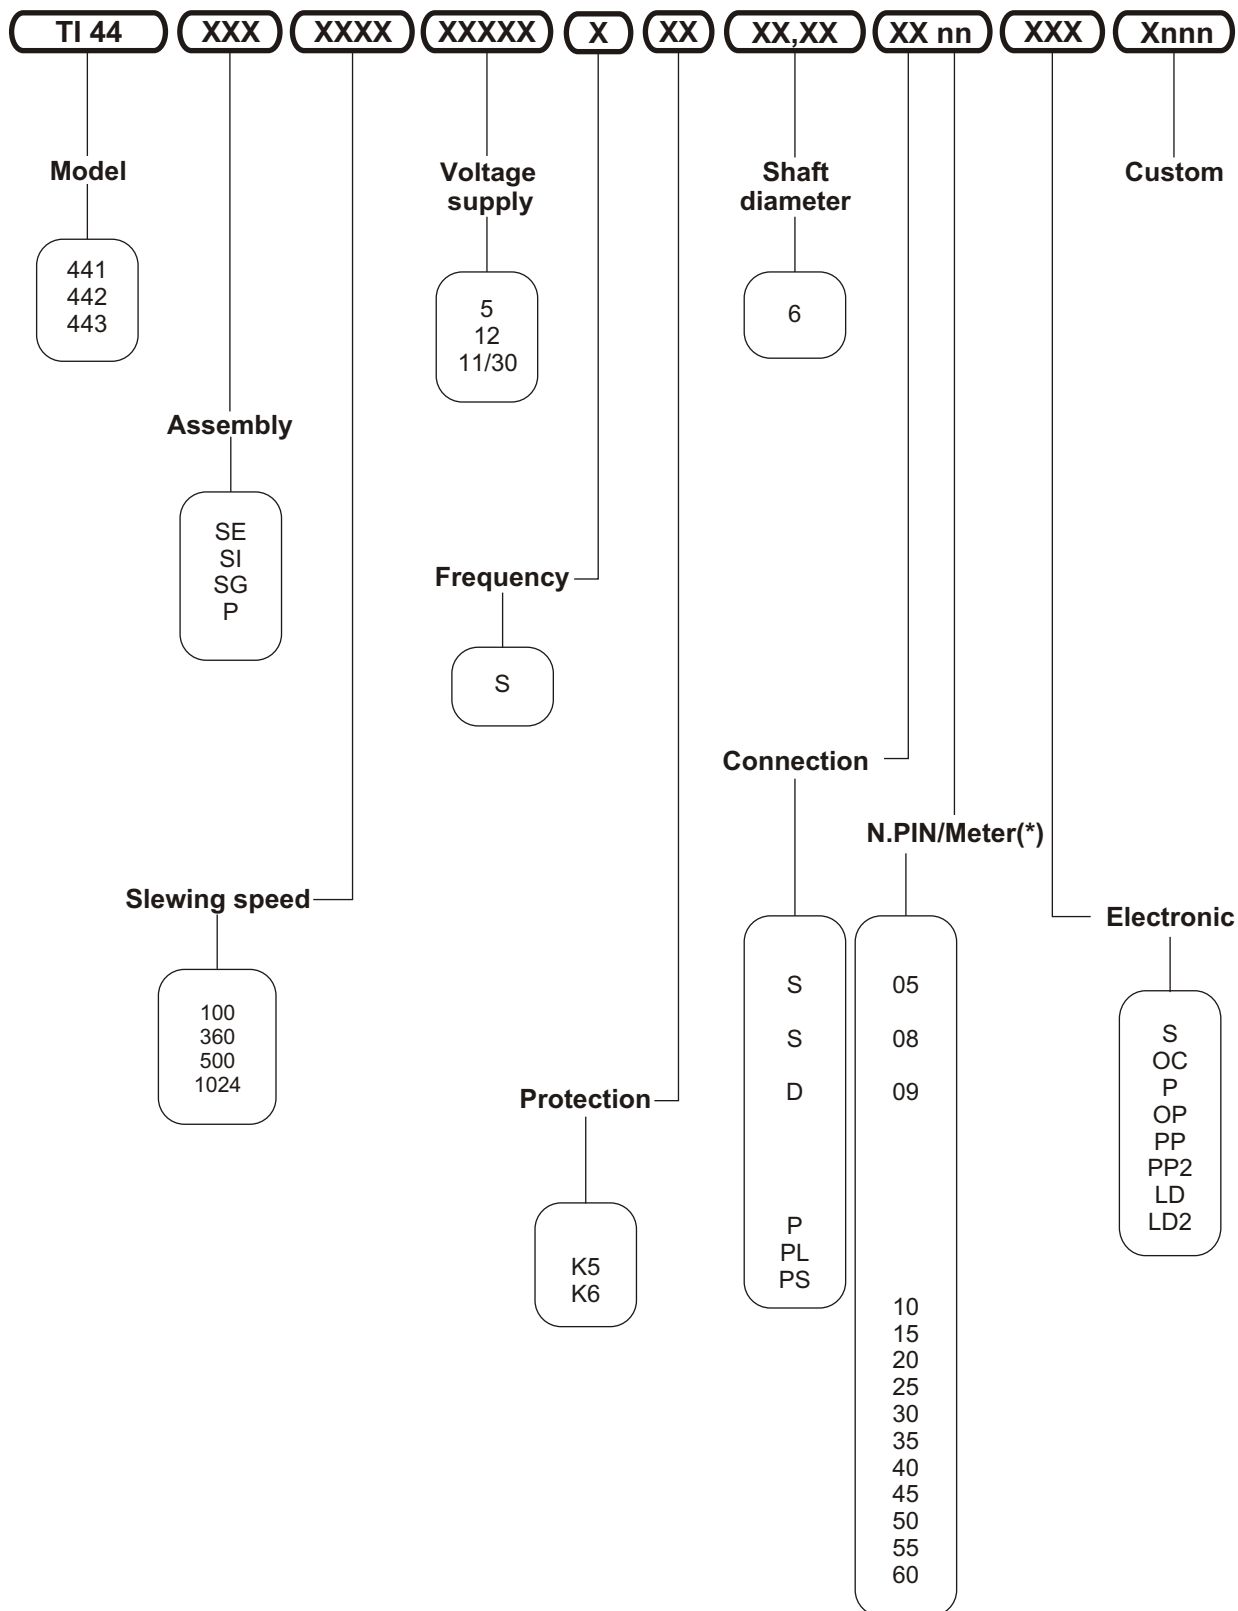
TI 44 XXX XXXX XXXXX X XX XX,XX XX nn XXX Xnnn

Model
441
442
443

Voltage supply
5
12
11/30

Shaft diameter
6

Custom

Assembly
SE
SI
SG
P

Frequency
S

Connection
S
S
D
P
PL
PS

N.PIN/Meter(*)
05
08
09
10
15
20
25
30
35
40
45
50
55
60

Slewing speed
100
360
500
1024

Electronic
S
OC
P
OP
PP
PP2
LD
LD2

Protection
K5
K6